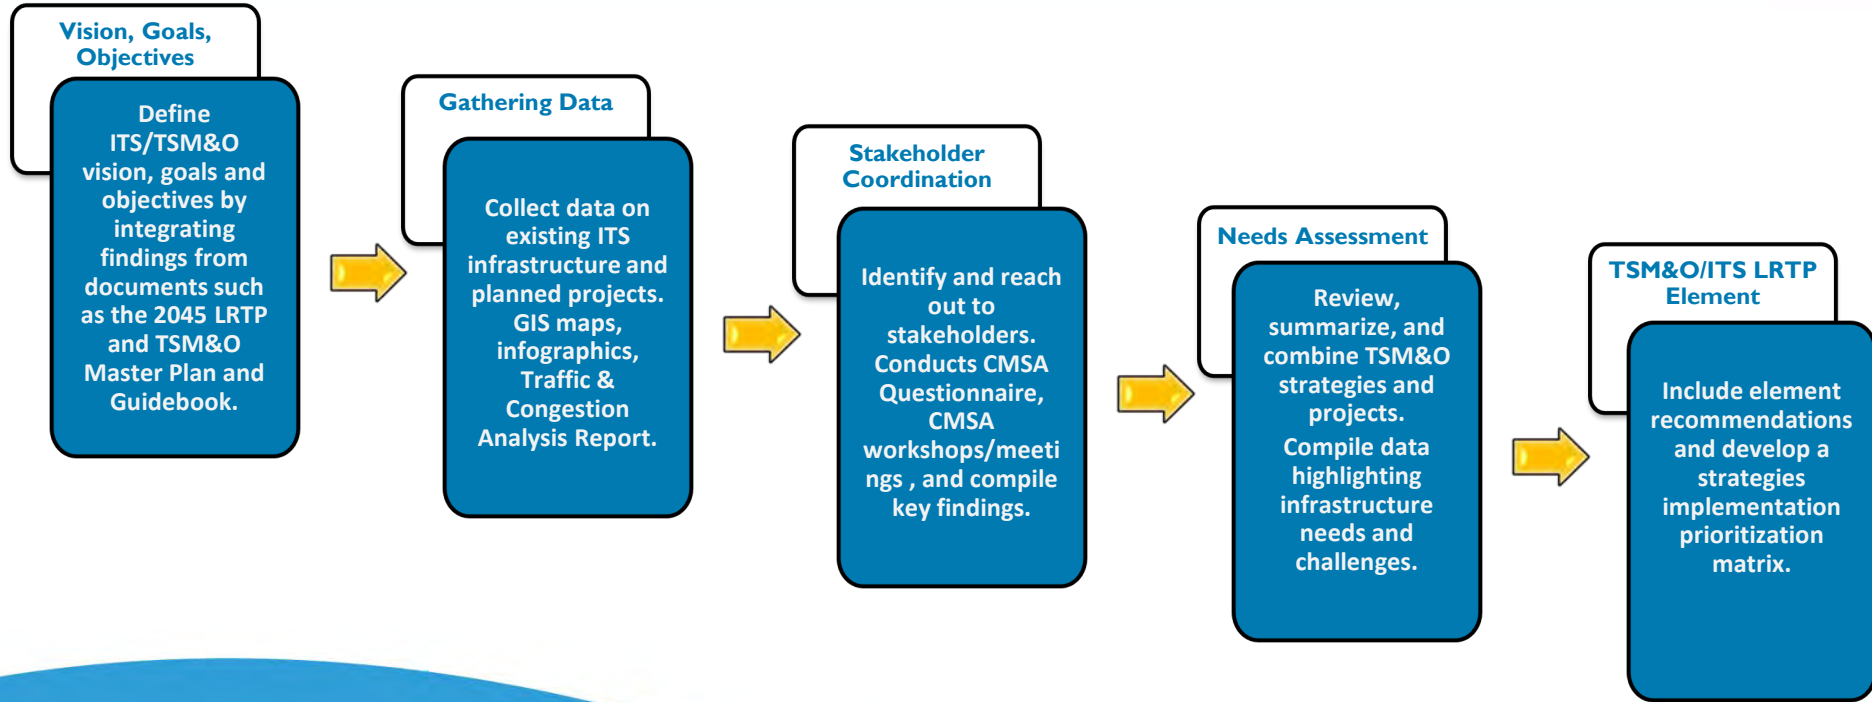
Vision, Goals, Objectives

Define ITS/TSM&O vision, goals and objectives by integrating findings from documents such as the 2045 LRTP and TSM&O Master Plan and Guidebook.

Gathering Data

Collect data on existing ITS infrastructure and planned projects. GIS maps, infographics, Traffic & Congestion Analysis Report.

Stakeholder Coordination

Identify and reach out to stakeholders. Conducts CMSA Questionnaire, CMSA workshops/meetings , and compile key findings.

Needs Assessment

Review, summarize, and combine TSM&O strategies and projects.

Compile data highlighting infrastructure needs and challenges.

TSM&O/ITS LRTP Element

Include element recommendations and develop a strategies implementation prioritization matrix.